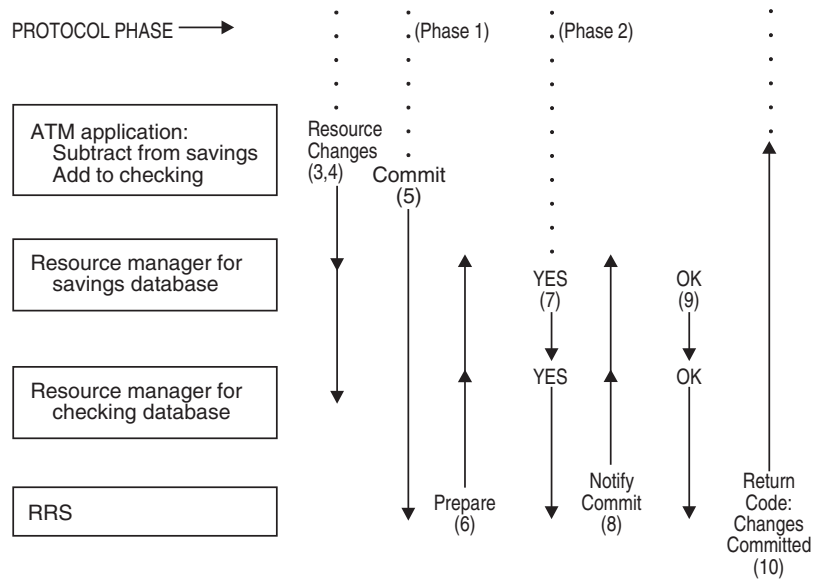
PROTOCOL PHASE

(Phase 1)

(Phase 2)

ATM application:
Subtract from savings
Add to checking

Resource Changes (3,4)

Commit (5)

Resource manager for savings database

YES (7)

OK (9)

Resource manager for checking database

YES

OK

RRS

Prepare (6)

Notify Commit (8)

Return Code: Changes Committed (10)